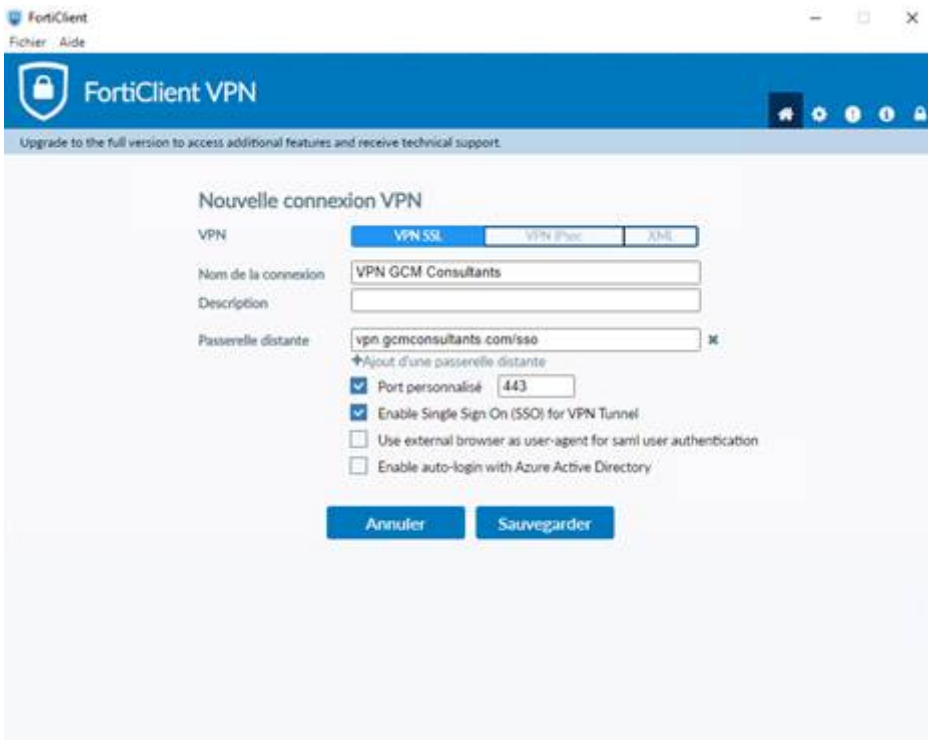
FortiClient

Fichier Aide

FortiClient VPN

Upgrade to the full version to access additional features and receive technical support.

Nouvelle connexion VPN

VPN VPN SSL VPN IPsec XML

Nom de la connexion VPN GCM Consultants

Description

Passerelle distante vpn.gcmconsultants.com/sso

+Ajout d'une passerelle distante

Port personnalisé 443

Enable Single Sign On (SSO) for VPN Tunnel

Use external browser as user-agent for saml user authentication

Enable auto-login with Azure Active Directory

Annuler Sauvegarder